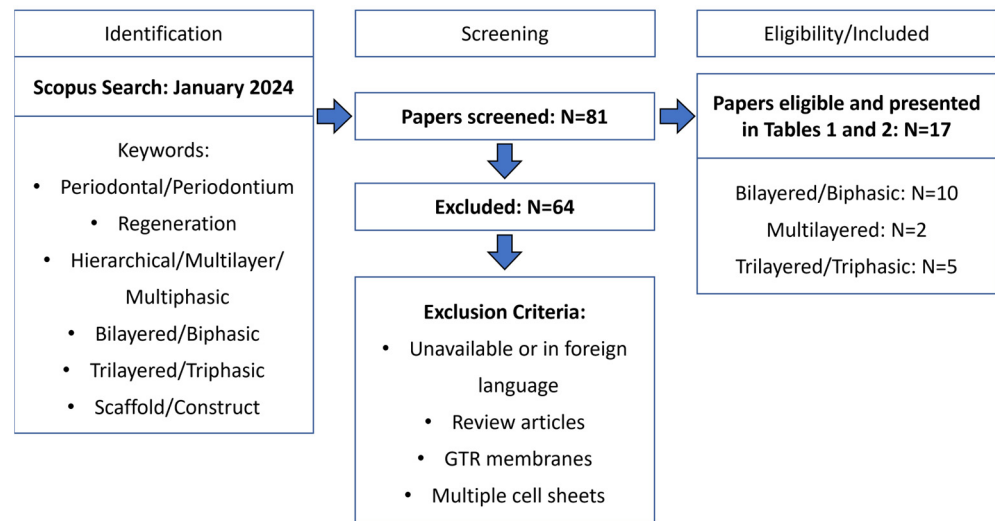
Identification

Scopus Search: January 2024

Keywords:

- Periodontal/Periodontium
- Regeneration
- Hierarchical/Multilayer/Multiphasic
- Bilayered/Biphasic
- Trilayered/Triphasic
- Scaffold/Construct

Screening

Papers screened: N=81

Excluded: N=64

Exclusion Criteria:

- Unavailable or in foreign language
- Review articles
- GTR membranes
- Multiple cell sheets

Eligibility/Included

Papers eligible and presented in Tables 1 and 2: N=17

Bilayered/Biphasic: N=10

Multilayered: N=2

Trilayered/Triphasic: N=5